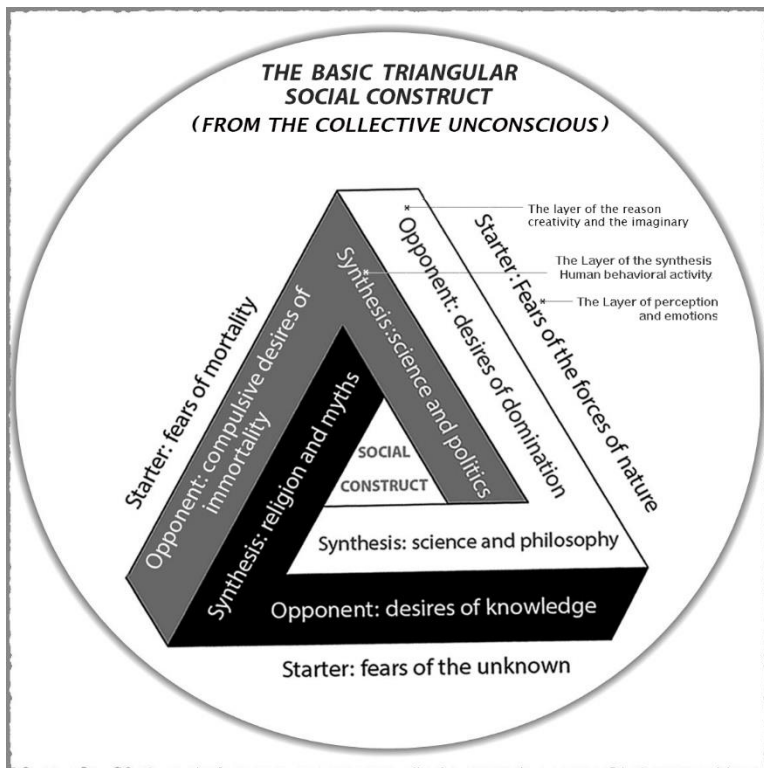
THE BASIC TRIANGULAR SOCIAL CONSTRUCT
(FROM THE COLLECTIVE UNCONSCIOUS)

The layer of the reason creativity and the imaginary

The Layer of the synthesis Human behavioral activity

The Layer of perception and emotions

Starter: fears of mortality

Opponent: compulsive desires of immortality

Synthesis: religion and myths

Synthesis: science and politics

Opponent: desires of domination

Starter: Fears of the forces of nature

SOCIAL CONSTRUCT

Synthesis: science and philosophy

Opponent: desires of knowledge

Starter: fears of the unknown

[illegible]